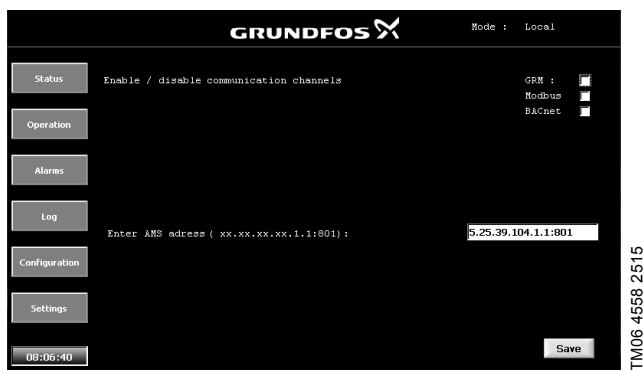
GRUNDFOS

Mode : Local

Status

Operation

Alarms

Log

Configuration

Settings

08:06:40

Enable / disable communication channels

GRM :
Modbus
BACnet

Enter AMS adress ( xx.xx.xx.xx.1.1:801):

5.25.39.104.1.1:801

Save

TM06 4558 2515